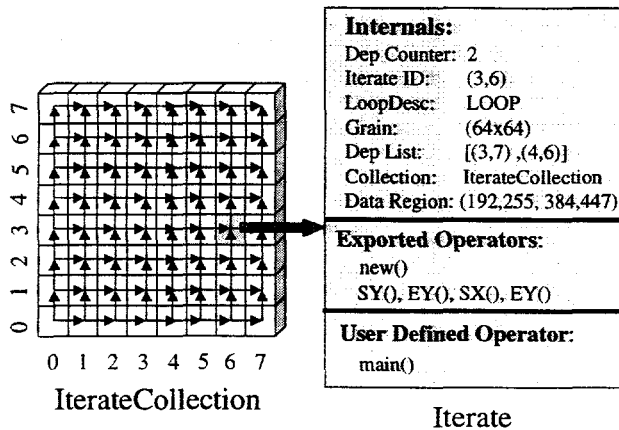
7
6
5
4
3
2
1
0

0 1 2 3 4 5 6 7

IterateCollection

Internals:
Dep Counter: 2
Iterate ID: (3,6)
LoopDesc: LOOP
Grain: (64x64)
Dep List: [(3,7) ,(4,6)]
Collection: IterateCollection
Data Region: (192,255, 384,447)

Exported Operators:
new()
SY(), EY(), SX(), EY()

User Defined Operator:
main()

Iterate